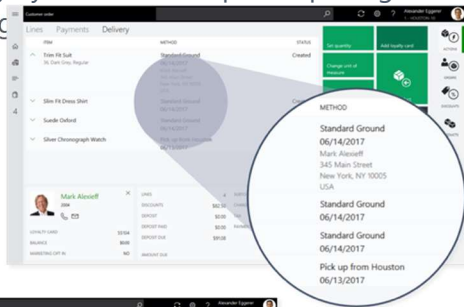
Customer order
Alexander Eggerer
HOUSTON, NL

Lines Payments Delivery

ITEM
METHOD
STATUS

Trim Fit Suit
36, Dark Grey, Regular
Standard Ground
06/14/2017
Created

Slim Fit Dress Shirt
Standard Ground
06/14/2017

Suede Oxford
Standard Ground
06/14/2017

Silver Chronograph Watch
Pick up from Houston
06/13/2017

Set quantity
Add loyalty card
Change unit of measure

ACTIONS
ORDERS
DISCOUNTS

Mark Alexieff
Jobe

LOYALTY CARD
BALANCE
MARKETING OPT IN
NO

LINES
DISCOUNTS
DEPOSIT
DEPOSIT PAID
DEPOSIT DUE
AMOUNT DUE

METHOD
Standard Ground
06/14/2017
Mark Alexieff
345 Main Street
New York, NY 10005
USA

Standard Ground
06/14/2017

Standard Ground
06/14/2017

Pick up from Houston
06/13/2017